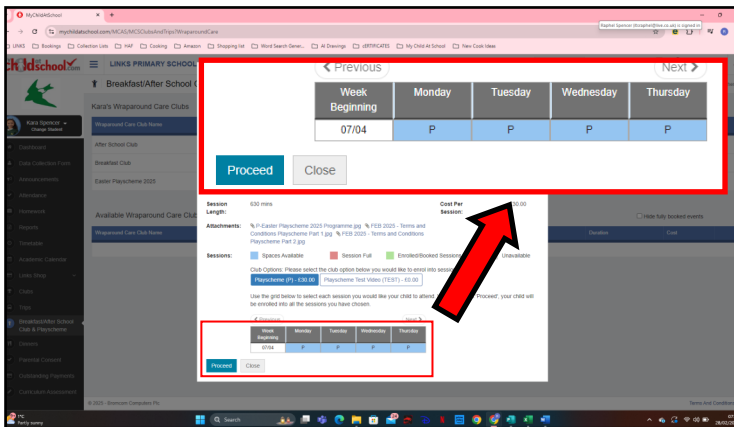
MyChildAtSchool × +

mychildatschool.com/MCAS/MCSClubsAndTrips?WraparoundCare

Raphael Spencer (llxrspher@live.co.uk) is signed in

LINKS Bookings Collection Lists HAF Cooking Amazon Shopping list Word Search Gener... AI Drawings cERTIFICATES My Child At School New Cook Ideas

childschool.com

LINKS PRIMARY SCHOOL

Breakfast/After School C

Kara's Wraparound Care Clubs

Kara Spencer Change Student

Wraparound Care Club Name

After School Club

Breakfast Club

Easter Playscheme 2025

Dashboard

Daily Collection Form

Announcements

Attendance

Homework

Reports

Timetable

Academic Calendar

Links Shop

Clubs

Trips

Breakfast/After School Club & Playscheme

Dinners

Parental Consent

Outstanding Payments

Curriculum Assessment

Available Wraparound Care Club

Wraparound Care Club Name

Hide fully booked events

Duration

Cost

Previous

Next

| Week Beginning | Monday | Tuesday | Wednesday | Thursday |
|---|---|---|---|---|
| 07/04 | P | P | P | P |

Proceed Close

Session Length: 630 mins

Cost Per Session: £0.00

Attachments: P-Easter Playscheme 2025 Programme.jpg FEB 2025 - Terms and Conditions Playscheme Part 1.jpg FEB 2025 - Terms and Conditions Playscheme Part 2.jpg

Sessions: Spaces Available Session Full Enrolled/Booked Sessions Unavailable

Club Options: Please select the club option below you would like to enrol into sessions

Playscheme (P) - £30.00 Playscheme Test Video (TEST) - £0.00

Use the grid below to select each session you would like your child to attend 'Proceed', your child will be enrolled into all the sessions you have chosen.

Previous Next

| Week Beginning | Monday | Tuesday | Wednesday | Thursday |
|---|---|---|---|---|
| 07/04 | P | P | P | P |

Proceed Close

© 2025 - Bromcom Computers Plc

Terms And Conditions

7°C Partly sunny

Search